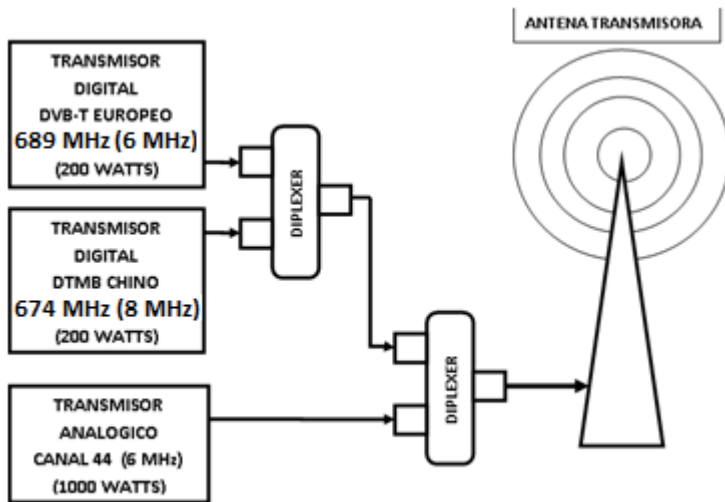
ANTENA TRANSMISORA

TRANSMISOR
DIGITAL
DVB-T EUROPEO
689 MHz (6 MHz)
(200 WATTS)

TRANSMISOR
DIGITAL
DTMB CHINO
674 MHz (8 MHz)
(200 WATTS)

TRANSMISOR
ANALOGICO
CANAL 44 (6 MHz)
(1000 WATTS)

DIPLEXER

DIPLEXER